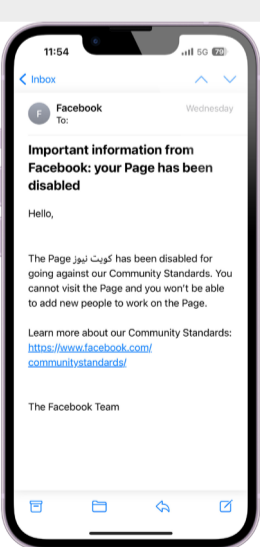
11:54
5G 79

Inbox

F Facebook
To:
Wednesday

Important information from Facebook: your Page has been disabled

Hello,

The Page كويت نيوز has been disabled for going against our Community Standards. You cannot visit the Page and you won't be able to add new people to work on the Page.

Learn more about our Community Standards: https://www.facebook.com/communitystandards/

The Facebook Team